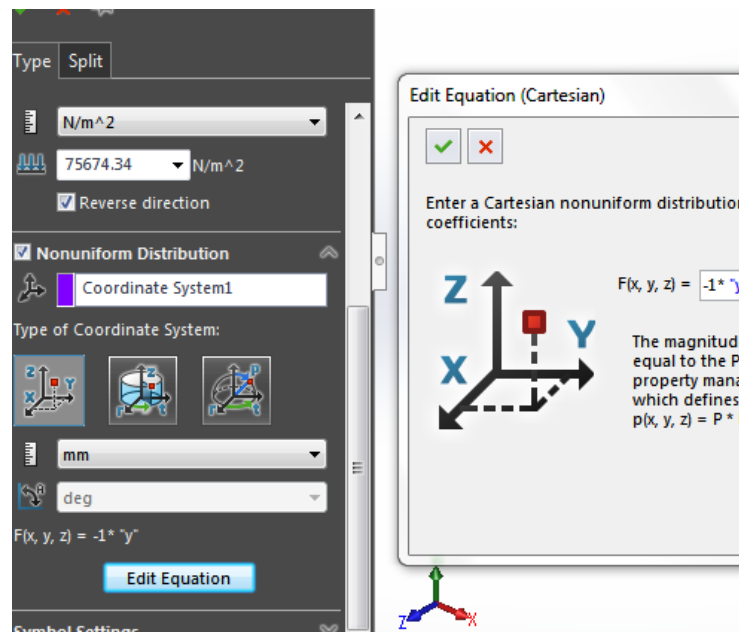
Type Split

N/m^2

75674.34 N/m^2

Reverse direction

Nonuniform Distribution

Coordinate System1

Type of Coordinate System:

mm

deg

F(x, y, z) = -1* "y"

Edit Equation

Symbol Settings

Edit Equation (Cartesian)

Enter a Cartesian nonuniform distributio coefficients:

Z Y X

F(x, y, z) = -1* "y

The magnitud equal to the P property mana which defines p(x, y, z) = P *